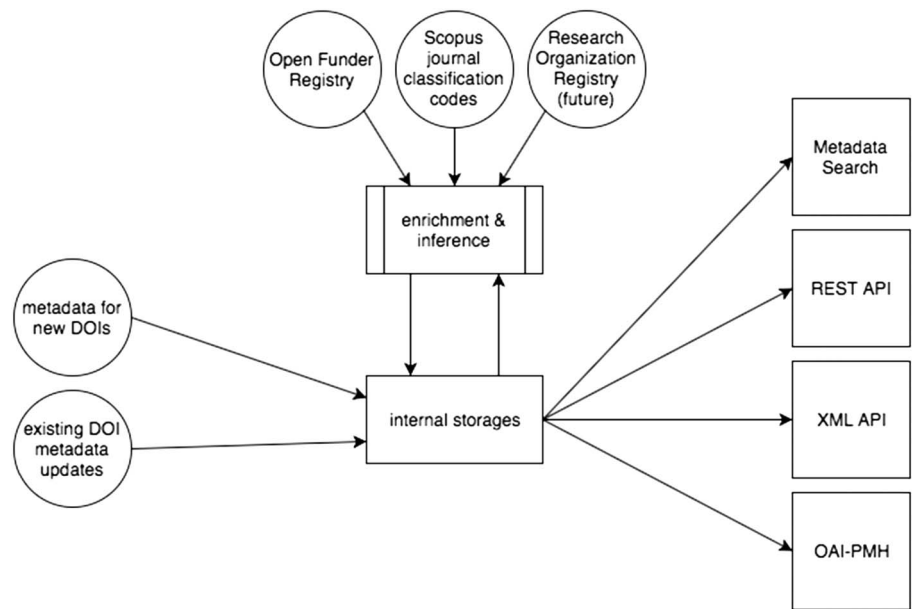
Open Funder Registry

Scopus journal classification codes

Research Organization Registry (future)

enrichment & inference

metadata for new DOIs

existing DOI metadata updates

internal storages

Metadata Search

REST API

XML API

OAI-PMH